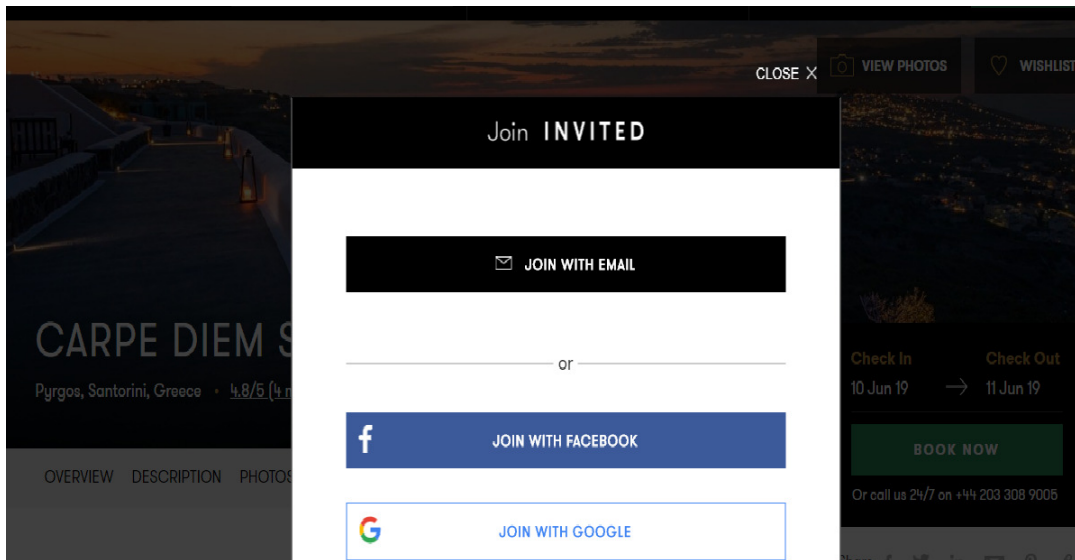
CLOSE X

VIEW PHOTOS

WISHLIST

Join INVITED

JOIN WITH EMAIL

or

JOIN WITH FACEBOOK

JOIN WITH GOOGLE

CARPE DIEM S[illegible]

Pyrgos, Santorini, Greece • 4.8/5 (4 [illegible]

OVERVIEW DESCRIPTION PHOTOS

Check In
10 Jun 19

Check Out
11 Jun 19

BOOK NOW

Or call us 24/7 on +44 203 308 9005